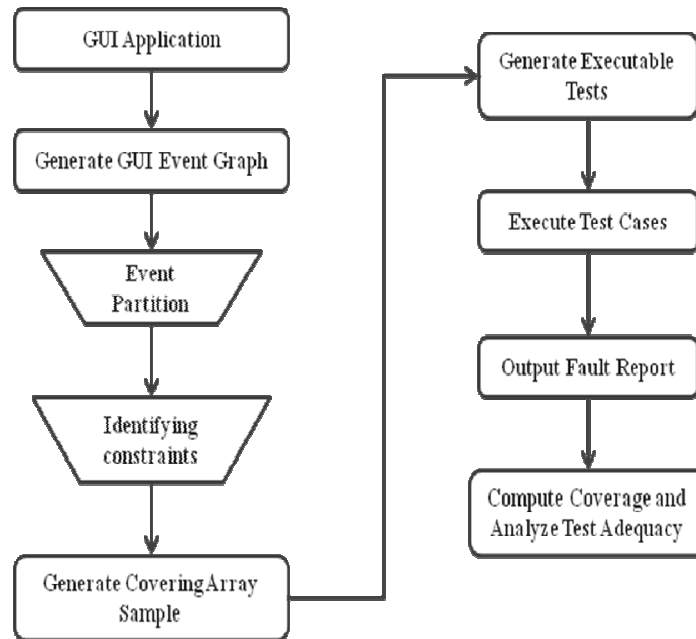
GUI Application

Generate GUI Event Graph

Event Partition

Identifying constraints

Generate Covering Array Sample

Generate Executable Tests

Execute Test Cases

Output Fault Report

Compute Coverage and Analyze Test Adequacy